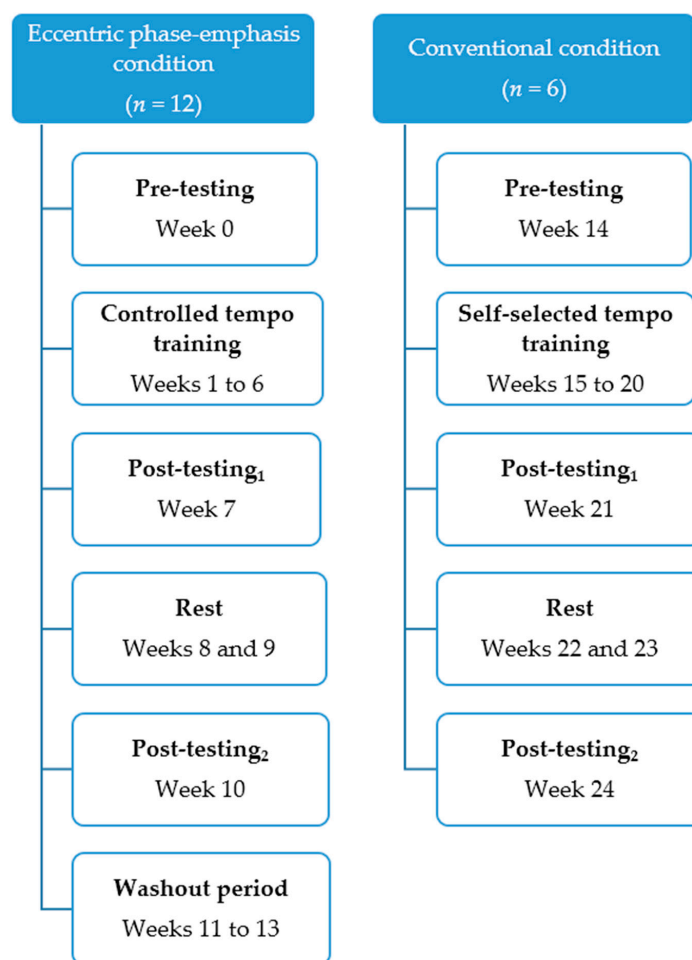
Eccentric phase-emphasis condition
($n$ = 12)

Pre-testing
Week 0

Controlled tempo training
Weeks 1 to 6

Post-testing$_1$
Week 7

Rest
Weeks 8 and 9

Post-testing$_2$
Week 10

Washout period
Weeks 11 to 13

Conventional condition
($n$ = 6)

Pre-testing
Week 14

Self-selected tempo training
Weeks 15 to 20

Post-testing$_1$
Week 21

Rest
Weeks 22 and 23

Post-testing$_2$
Week 24